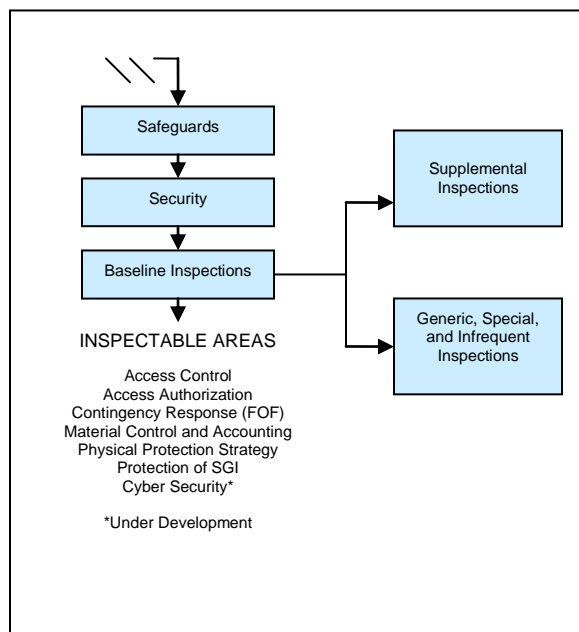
Safeguards

Security

Baseline Inspections

Supplemental Inspections

Generic, Special, and Infrequent Inspections

INSPECTABLE AREAS

Access Control
Access Authorization
Contingency Response (FOF)
Material Control and Accounting
Physical Protection Strategy
Protection of SGI
Cyber Security*

*Under Development